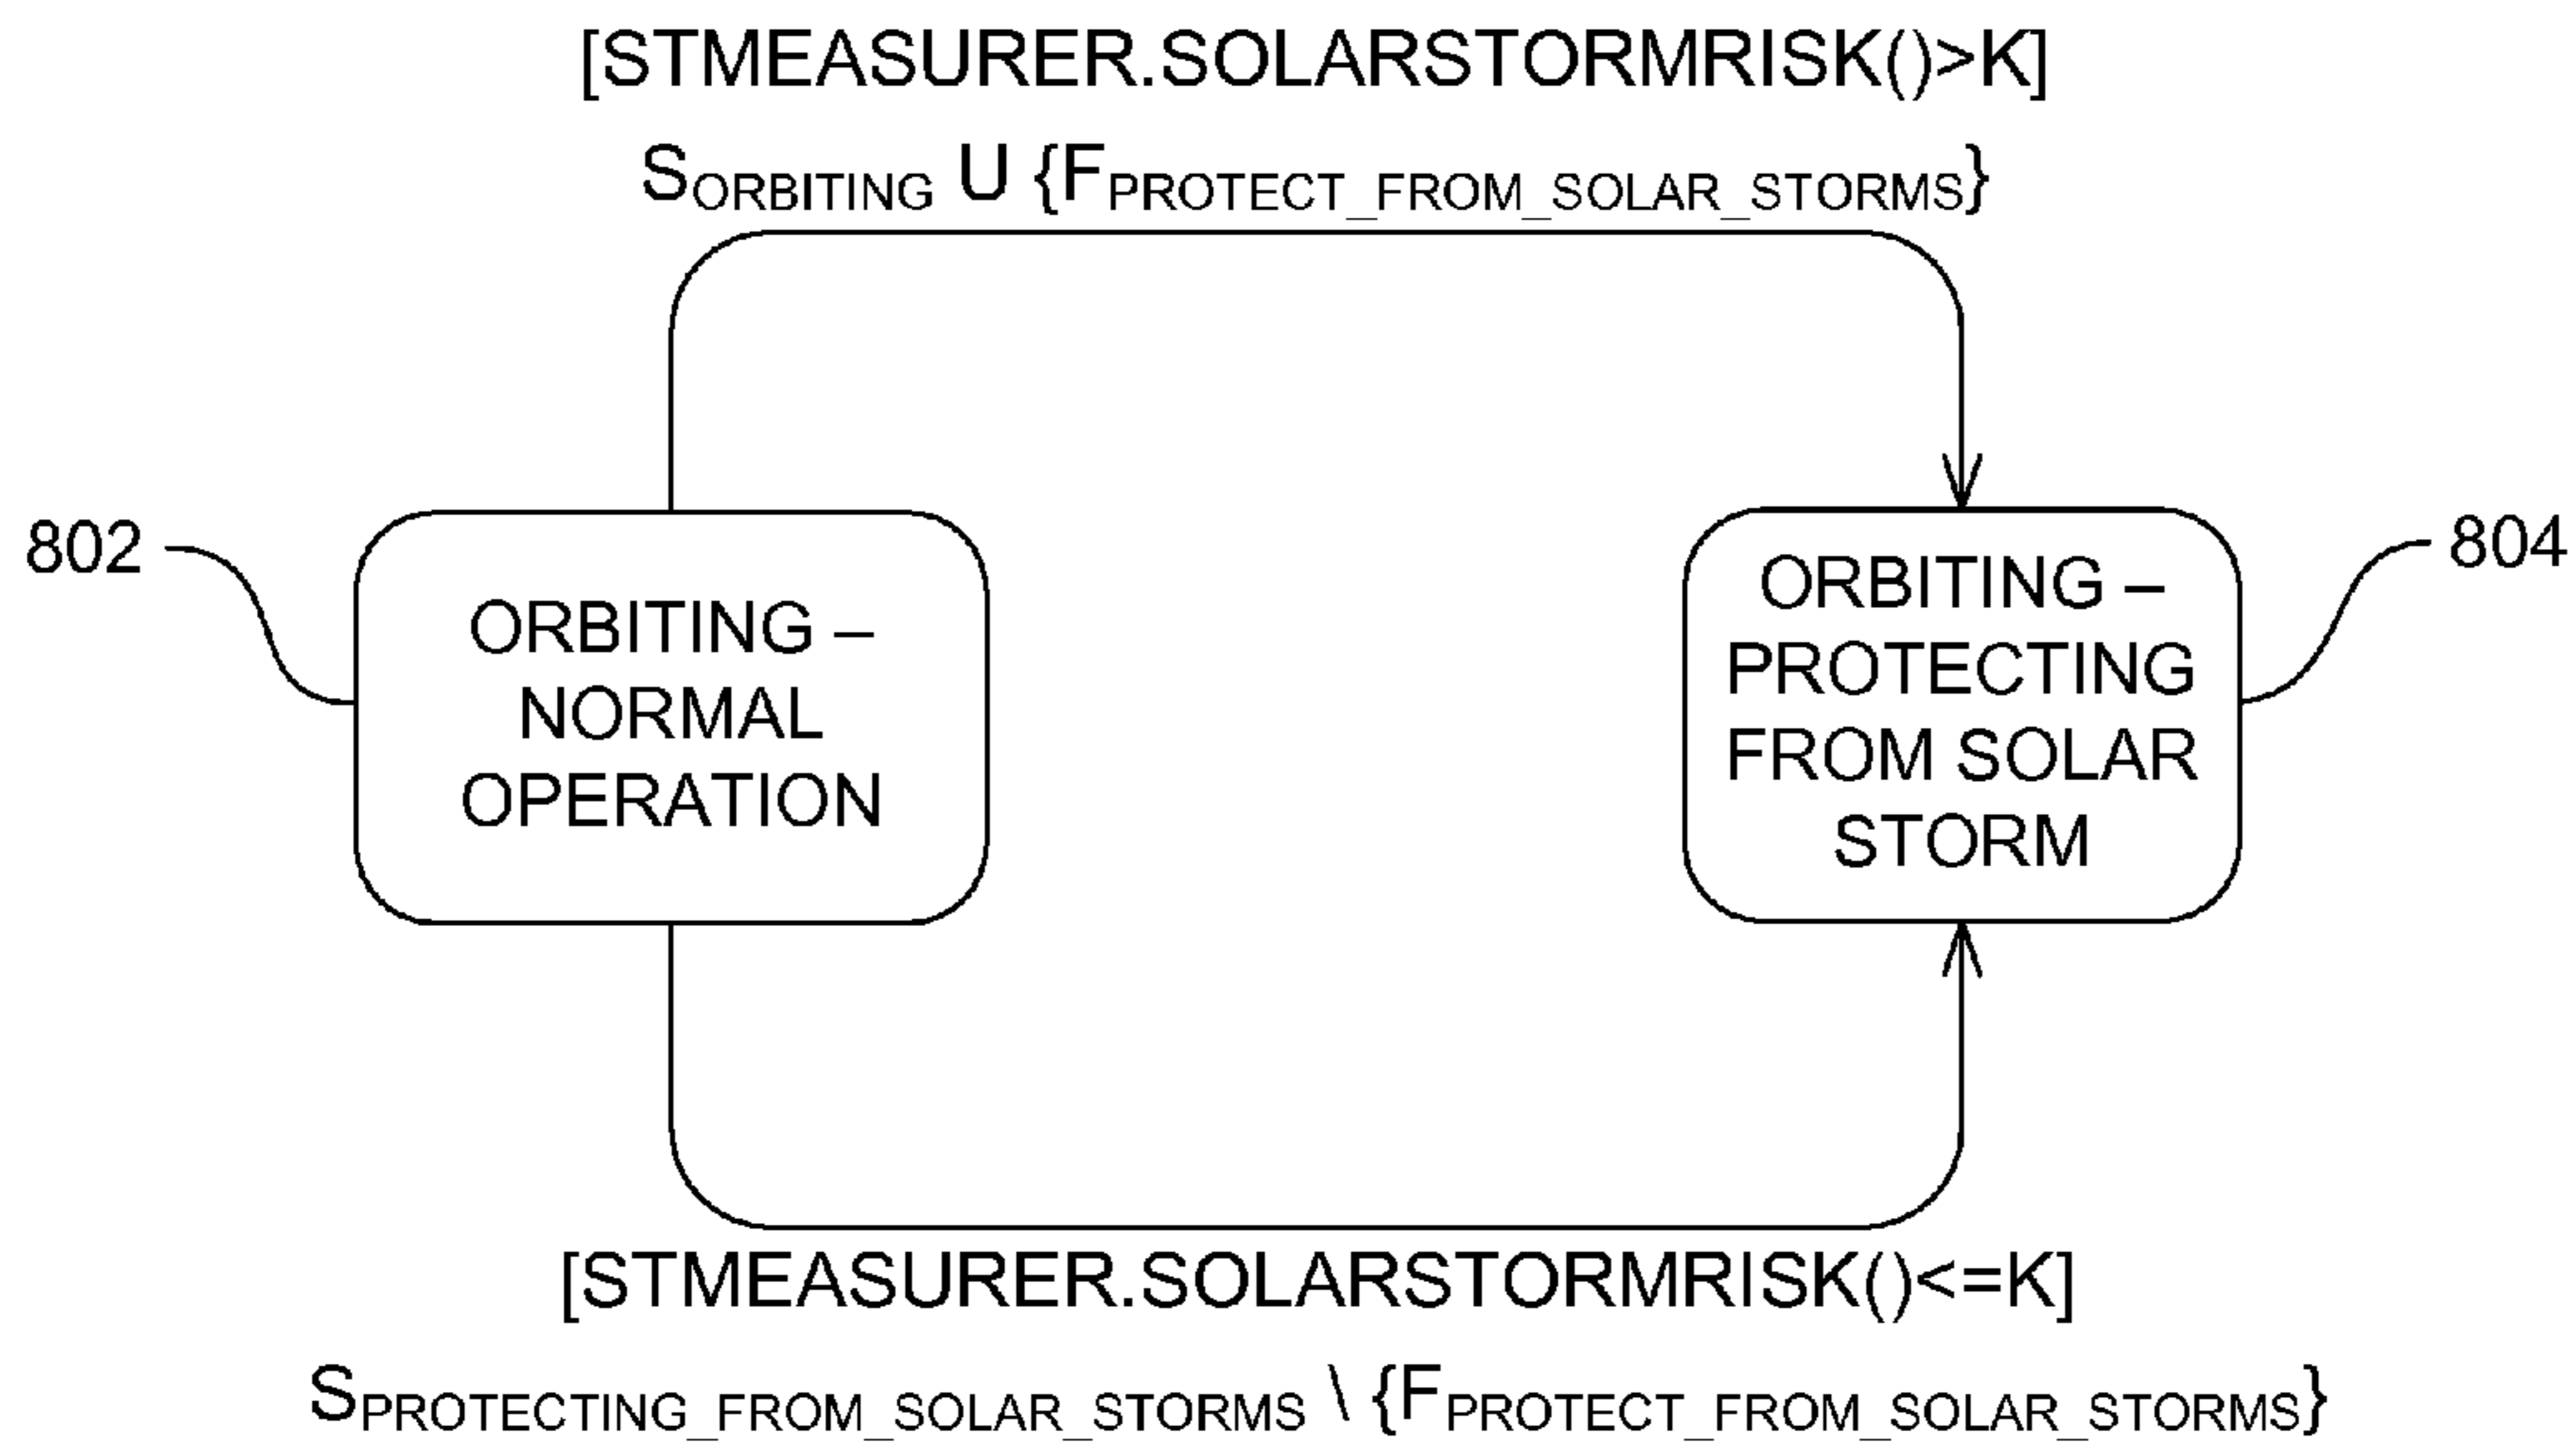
[STMEASURER.SOLARSTORMRISK()>K]

$S_{ORBITING}$ U $\{F_{PROTECT\_FROM\_SOLAR\_STORMS}\}$

802

ORBITING – NORMAL OPERATION

ORBITING – PROTECTING FROM SOLAR STORM

804

[STMEASURER.SOLARSTORMRISK()<=K]

$S_{PROTECTING\_FROM\_SOLAR\_STORMS} \setminus \{F_{PROTECT\_FROM\_SOLAR\_STORMS}\}$